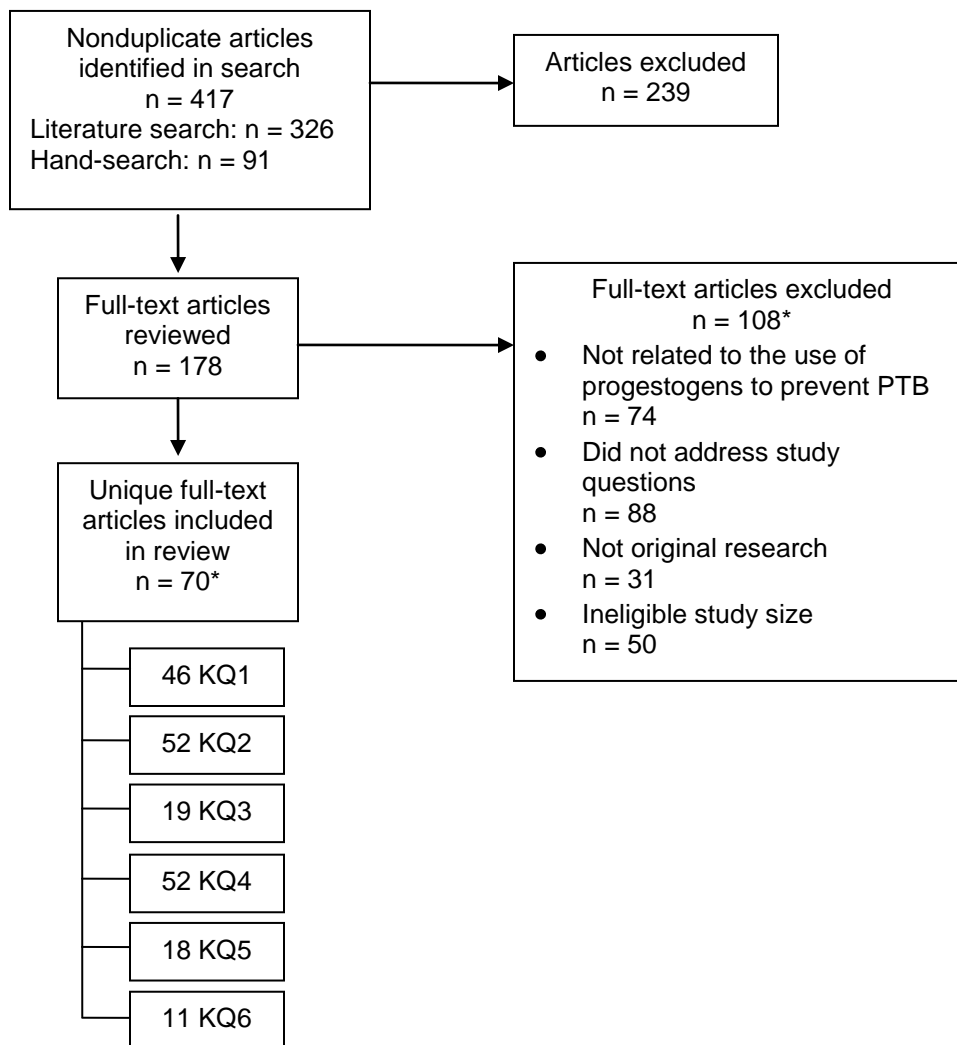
Nonduplicate articles identified in search
n = 417
Literature search: n = 326
Hand-search: n = 91

Articles excluded
n = 239

Full-text articles reviewed
n = 178

Full-text articles excluded
n = 108*
• Not related to the use of progestogens to prevent PTB
n = 74
• Did not address study questions
n = 88
• Not original research
n = 31
• Ineligible study size
n = 50

Unique full-text articles included in review
n = 70*

46 KQ1

52 KQ2

19 KQ3

52 KQ4

18 KQ5

11 KQ6